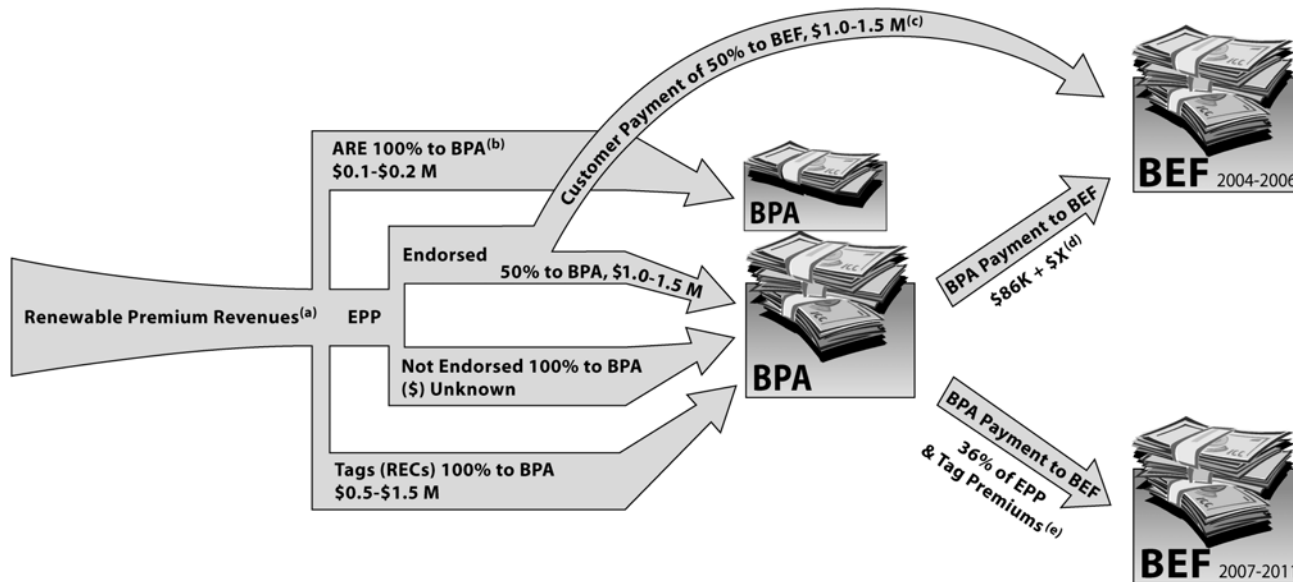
Renewable Premium Revenues$^{(a)}$

ARE 100% to BPA$^{(b)}$
\$0.1-\$0.2 M

EPP

Endorsed

Customer Payment of 50% to BEF, \$1.0-1.5 M$^{(c)}$

50% to BPA, \$1.0-1.5 M

Not Endorsed 100% to BPA
(\$) Unknown

Tags (RECs) 100% to BPA
\$0.5-\$1.5 M

BPA

BPA

BPA Payment to BEF
\$86K + \$X$^{(d)}$

BEF 2004-2006

BPA Payment to BEF
36% of EPP
& Tag Premiums$^{(e)}$

BEF 2007-2011